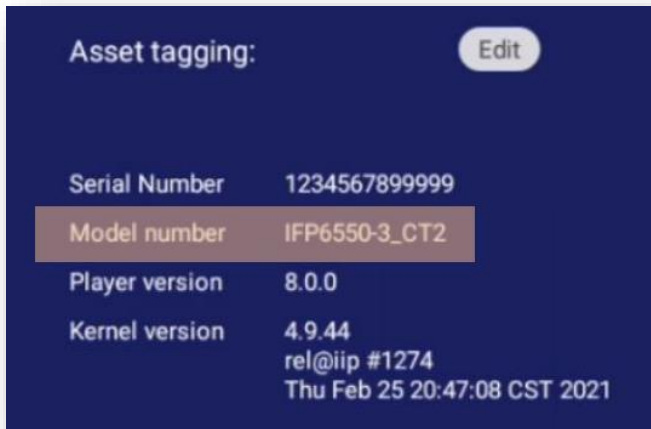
Asset tagging:

Edit

| | |
|---|---|
| Serial Number | 1234567899999 |
| Model number | IFP6550-3_CT2 |
| Player version | 8.0.0 |
| Kernel version | 4.9.44 rel@iip #1274 Thu Feb 25 20:47:08 CST 2021 |